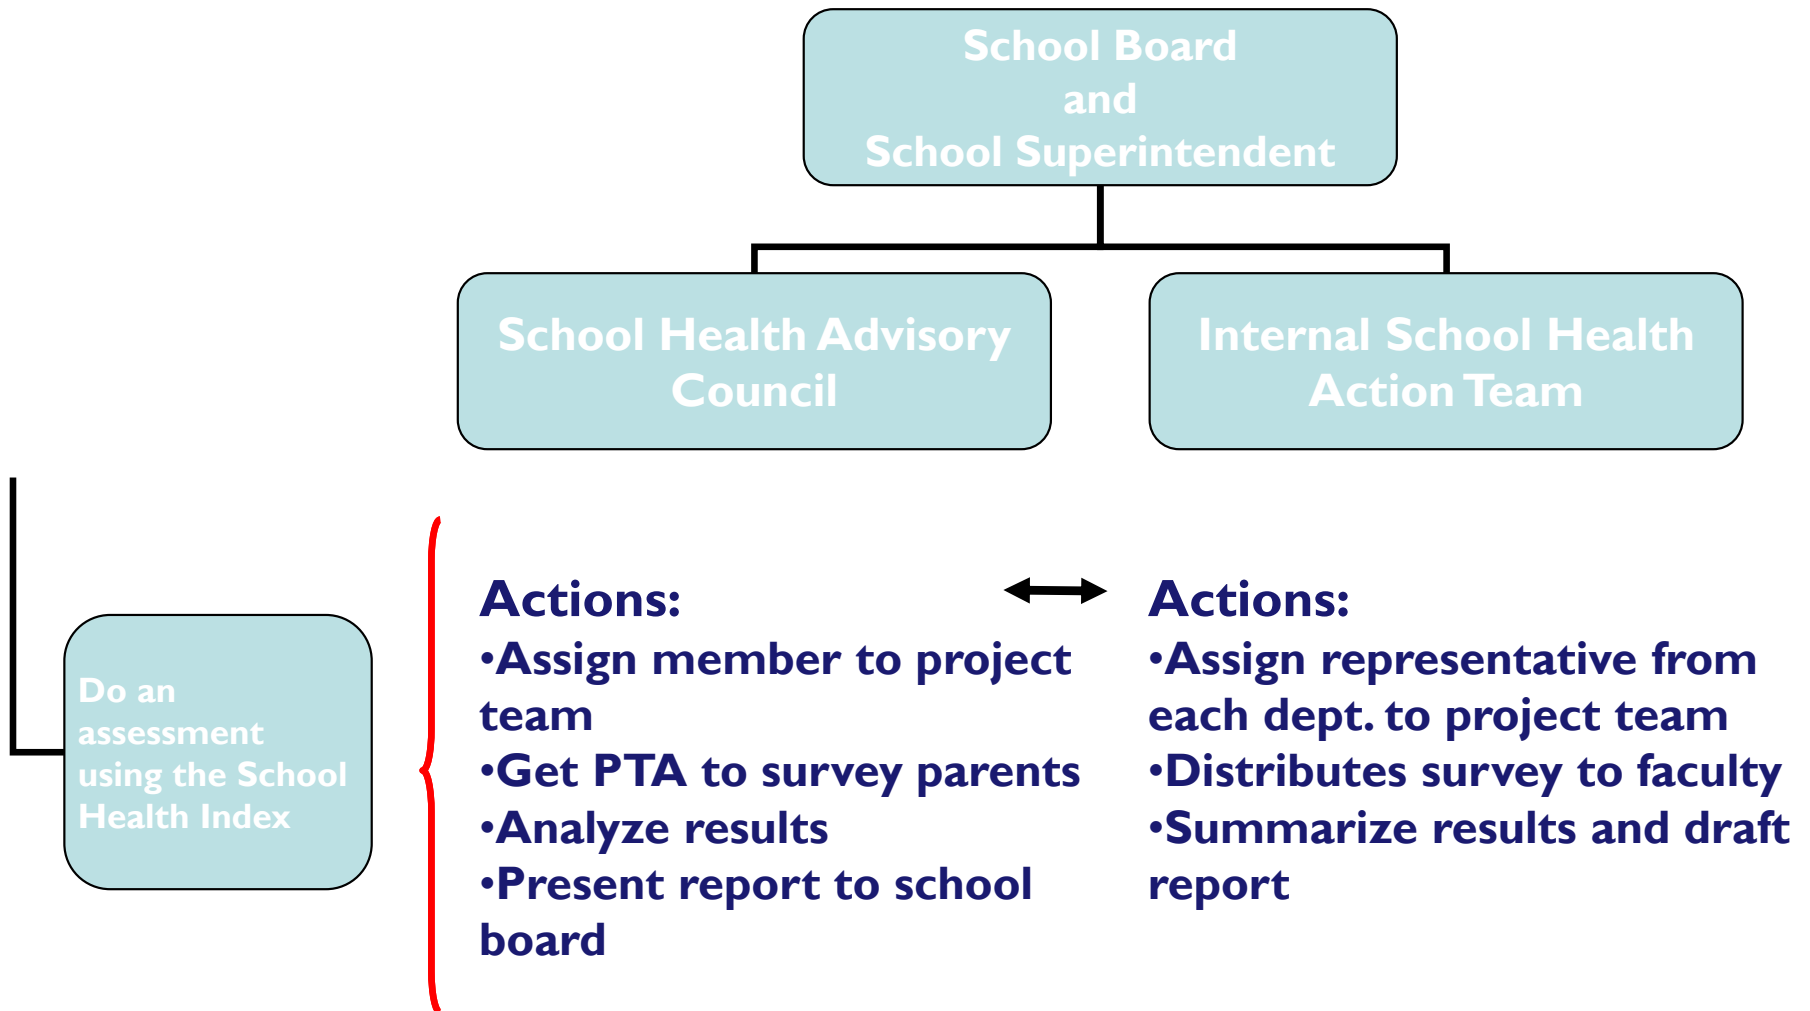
School Board
and
School Superintendent

School Health Advisory Council

Internal School Health Action Team

Do an assessment using the School Health Index

Actions:
•Assign member to project team
•Get PTA to survey parents
•Analyze results
•Present report to school board

Actions:
•Assign representative from each dept. to project team
•Distributes survey to faculty
•Summarize results and draft report